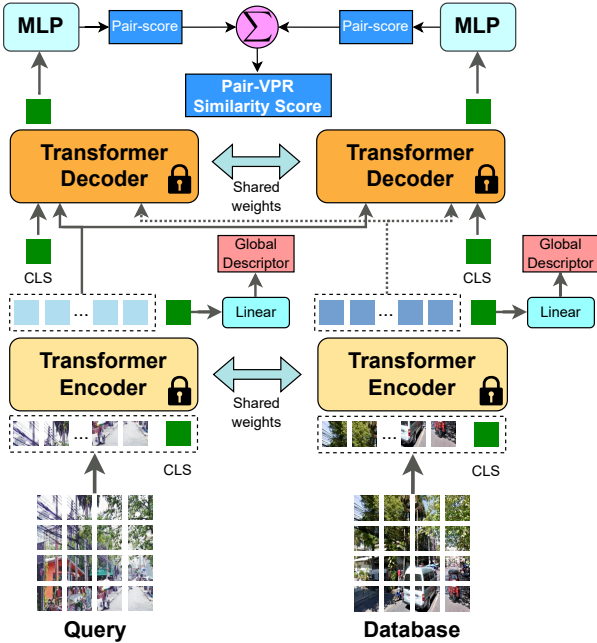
MLP
Pair-score
$\sum$
Pair-score
MLP
Pair-VPR Similarity Score
Transformer Decoder
Shared weights
Transformer Decoder
CLS
Global Descriptor
CLS
Global Descriptor
...
Linear
...
Linear
Transformer Encoder
Shared weights
Transformer Encoder
...
CLS
...
CLS
Query
Database